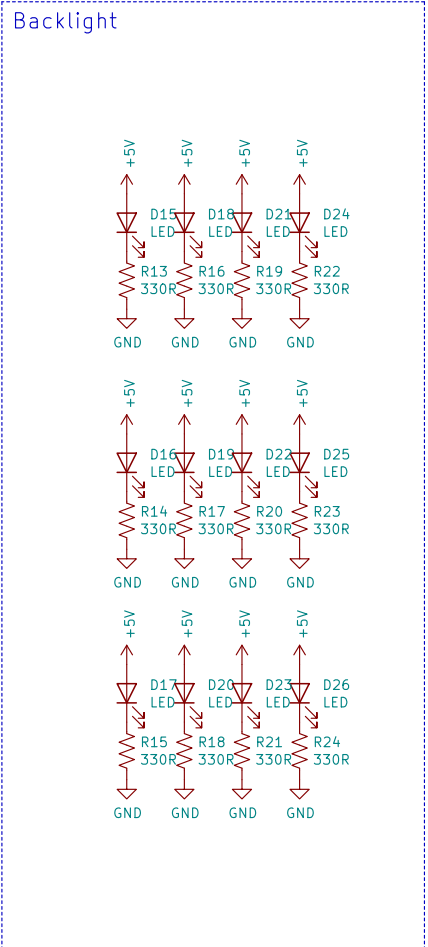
Backlight

+5V
D15
LED
R13
330R
GND

+5V
D18
LED
R16
330R
GND

+5V
D21
LED
R19
330R
GND

+5V
D24
LED
R22
330R
GND

+5V
D16
LED
R14
330R
GND

+5V
D19
LED
R17
330R
GND

+5V
D22
LED
R20
330R
GND

+5V
D25
LED
R23
330R
GND

+5V
D17
LED
R15
330R
GND

+5V
D20
LED
R18
330R
GND

+5V
D23
LED
R21
330R
GND

+5V
D26
LED
R24
330R
GND